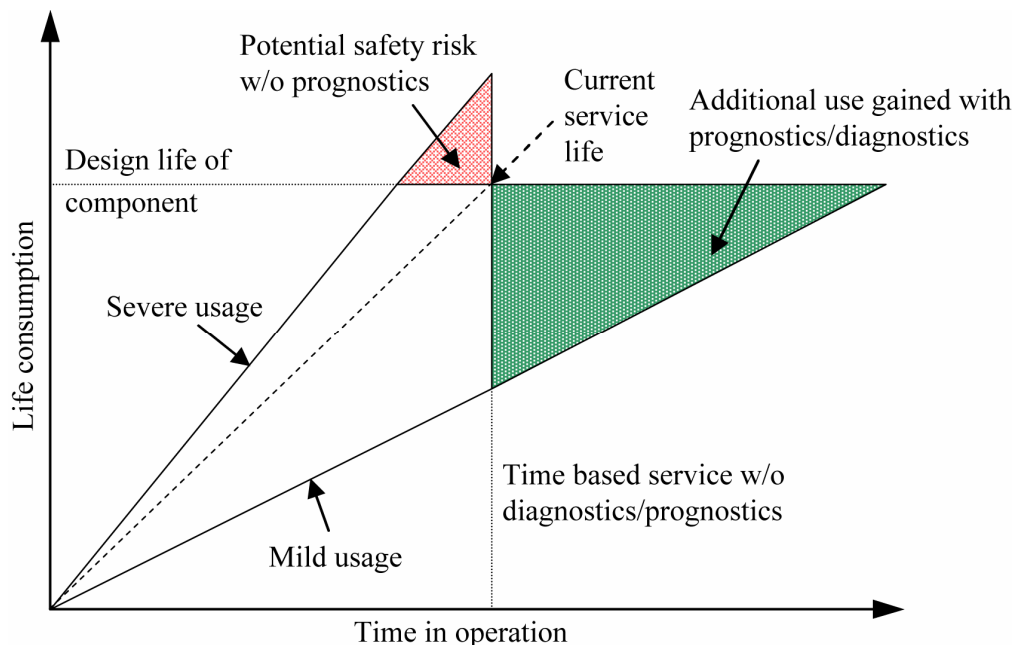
Potential safety risk w/o prognostics

Current service life

Additional use gained with prognostics/diagnostics

Design life of component

Life consumption

Severe usage

Time based service w/o diagnostics/prognostics

Mild usage

Time in operation